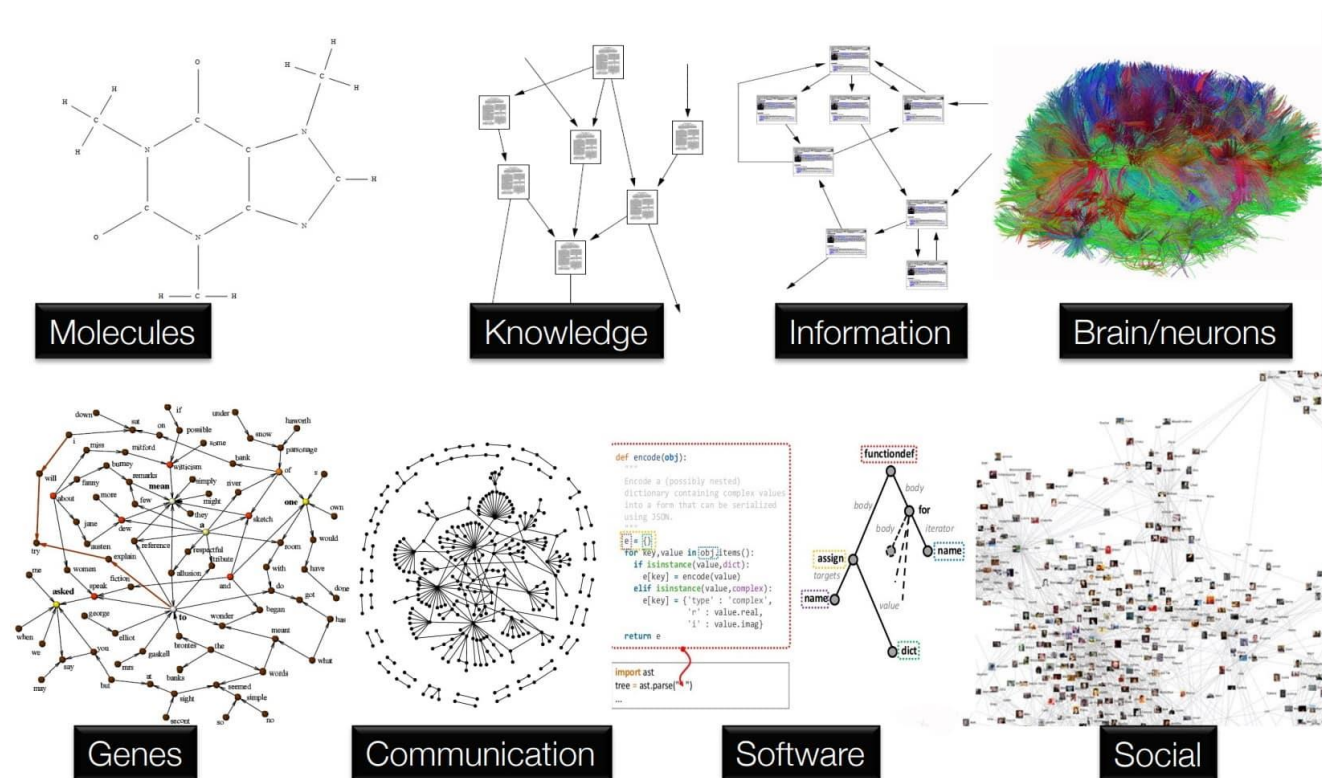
H
H
H
O
H
H
H
N
C
C
N
C
C
H
C
N
N
O
C
H
H
H

Molecules

Knowledge

Information

Brain/neurons

down
sat
on
if
possible
under
snow
haworth
parsonage
miss
mitford
some
bank
i
burney
witticism
of
will
fanny
remarks
simply
river
about
more
mean
few
they
might
one
z
own
jane
dew
a
sketch
would
austen
reference
respectful
tribute
room
explain
have
try
done
me
asked
speak
fiction
allusion
with
and
do
got
woman
has
george
to
began
wonder
meant
when
elliot
you
we
mrs
gaskell
brontes
the
what
say
words
but
at
banks
seemed
may
simple
sight
so
no
secret

def encode(obj):
"""
Encode a (possibly nested)
dictionary containing complex values
into a form that can be serialized
using JSON.
"""
e = {}
for key,value in obj.items():
if isinstance(value,dict):
e[key] = encode(value)
elif isinstance(value,complex):
e[key] = {'type' : 'complex',
'r' : value.real,
'i' : value.imag}
return e

import ast
tree = ast.parse(" ")
...

functiondef
body
body
body
for
iterator
name
assign
targets
name
value
dict

Genes

Communication

Software

Social